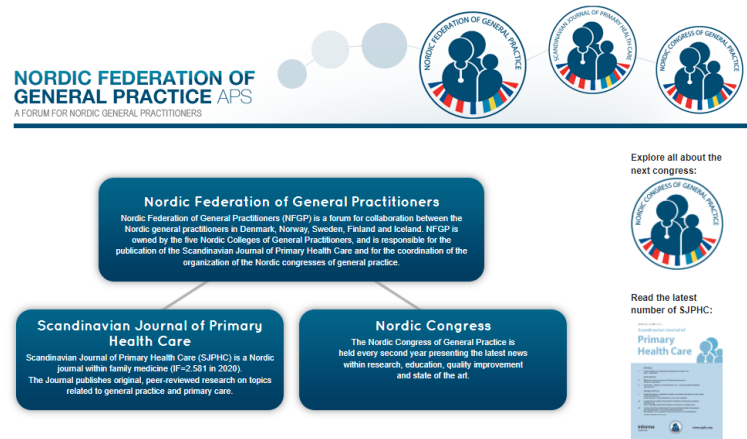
NORDIC FEDERATION OF GENERAL PRACTICE APS
A FORUM FOR NORDIC GENERAL PRACTITIONERS

NORDIC FEDERATION OF GENERAL PRACTICE

SCANDINAVIAN JOURNAL OF PRIMARY HEALTH CARE

NORDIC CONGRESS OF GENERAL PRACTICE

Nordic Federation of General Practitioners

Nordic Federation of General Practitioners (NFGP) is a forum for collaboration between the Nordic general practitioners in Denmark, Norway, Sweden, Finland and Iceland. NFGP is owned by the five Nordic Colleges of General Practitioners, and is responsible for the publication of the Scandinavian Journal of Primary Health Care and for the coordination of the organization of the Nordic congresses of general practice.

Scandinavian Journal of Primary Health Care

Scandinavian Journal of Primary Health Care (SJPHC) is a Nordic journal within family medicine (IF=2.581 in 2020). The Journal publishes original, peer-reviewed research on topics related to general practice and primary care.

Nordic Congress

The Nordic Congress of General Practice is held every second year presenting the latest news within research, education, quality improvement and state of the art.

Explore all about the next congress:

NORDIC CONGRESS OF GENERAL PRACTICE

Read the latest number of SJPHC:

Scandinavian Journal of Primary Health Care

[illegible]